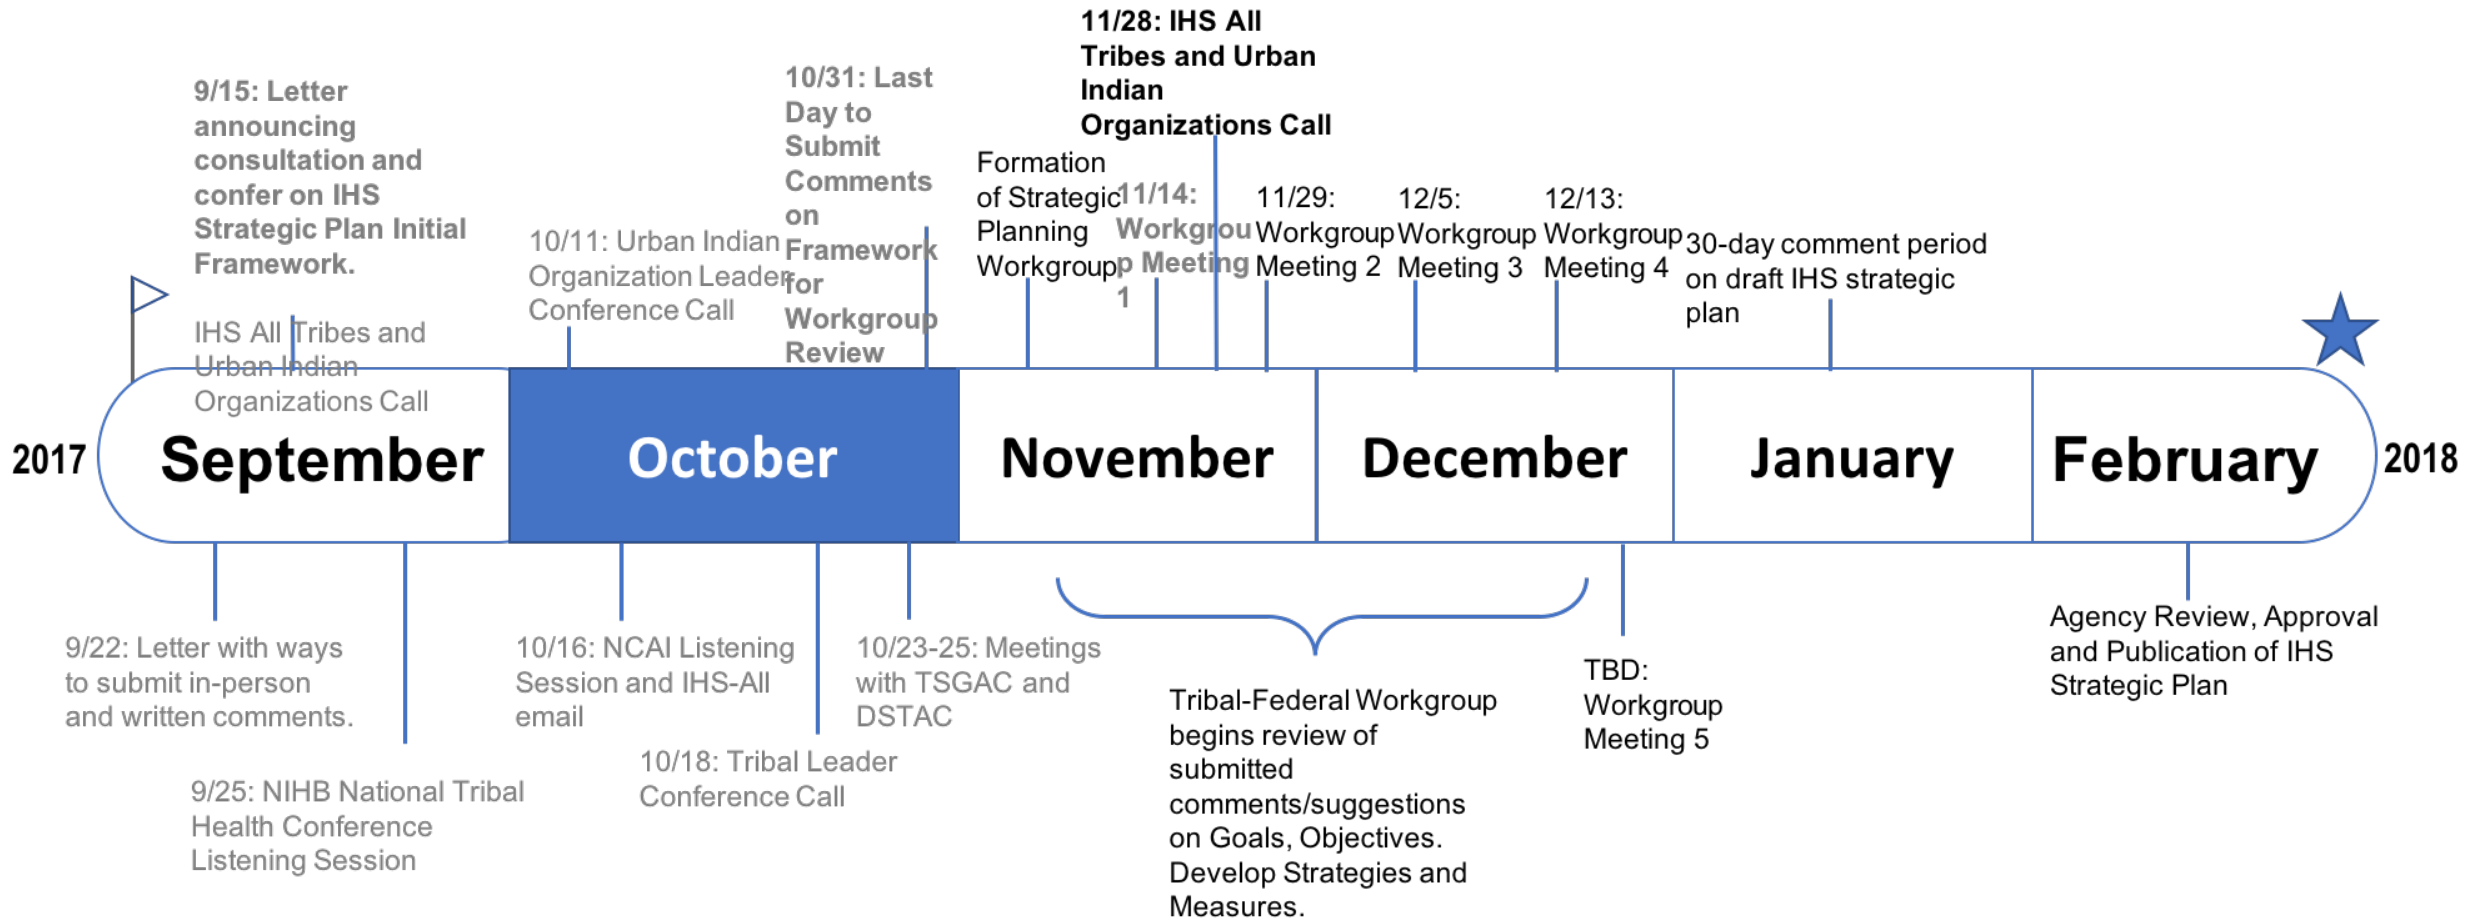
9/15: Letter announcing consultation and confer on IHS Strategic Plan Initial Framework.

IHS All Tribes and Urban Indian Organizations Call

10/11: Urban Indian Organization Leader Conference Call

10/31: Last Day to Submit Comments on Framework for Workgroup Review

11/28: IHS All Tribes and Urban Indian Organizations Call

Formation of Strategic Planning Workgroup

11/14: Workgroup Meeting 1

11/29: Workgroup Meeting 2

12/5: Workgroup Meeting 3

12/13: Workgroup Meeting 4

30-day comment period on draft IHS strategic plan

2017

September

October

November

December

January

February

2018

9/22: Letter with ways to submit in-person and written comments.

9/25: NIHB National Tribal Health Conference Listening Session

10/16: NCAI Listening Session and IHS-All email

10/18: Tribal Leader Conference Call

10/23-25: Meetings with TSGAC and DSTAC

Tribal-Federal Workgroup begins review of submitted comments/suggestions on Goals, Objectives. Develop Strategies and Measures.

TBD: Workgroup Meeting 5

Agency Review, Approval and Publication of IHS Strategic Plan